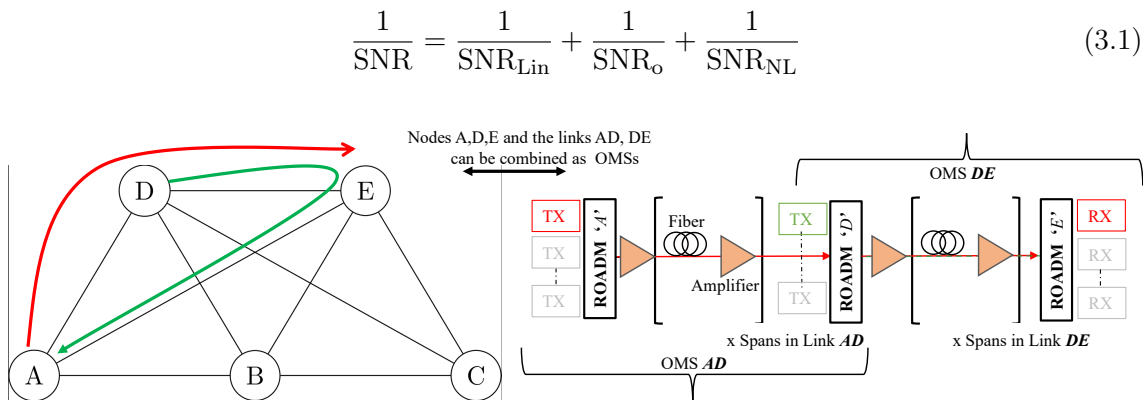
$$\frac{1}{\text{SNR}} = \frac{1}{\text{SNR}_{\text{Lin}}} + \frac{1}{\text{SNR}_{\text{o}}} + \frac{1}{\text{SNR}_{\text{NL}}} \quad (3.1)$$

Nodes A,D,E and the links AD, DE can be combined as OMSs

D
E
A
B
C

OMS ***DE***

TX
TX
TX
ROADM ‘A’
Fiber
Amplifier
TX
TX
ROADM ‘D’
ROADM ‘E’
RX
RX
RX

x Spans in Link ***AD***
x Spans in Link ***DE***

OMS ***AD***